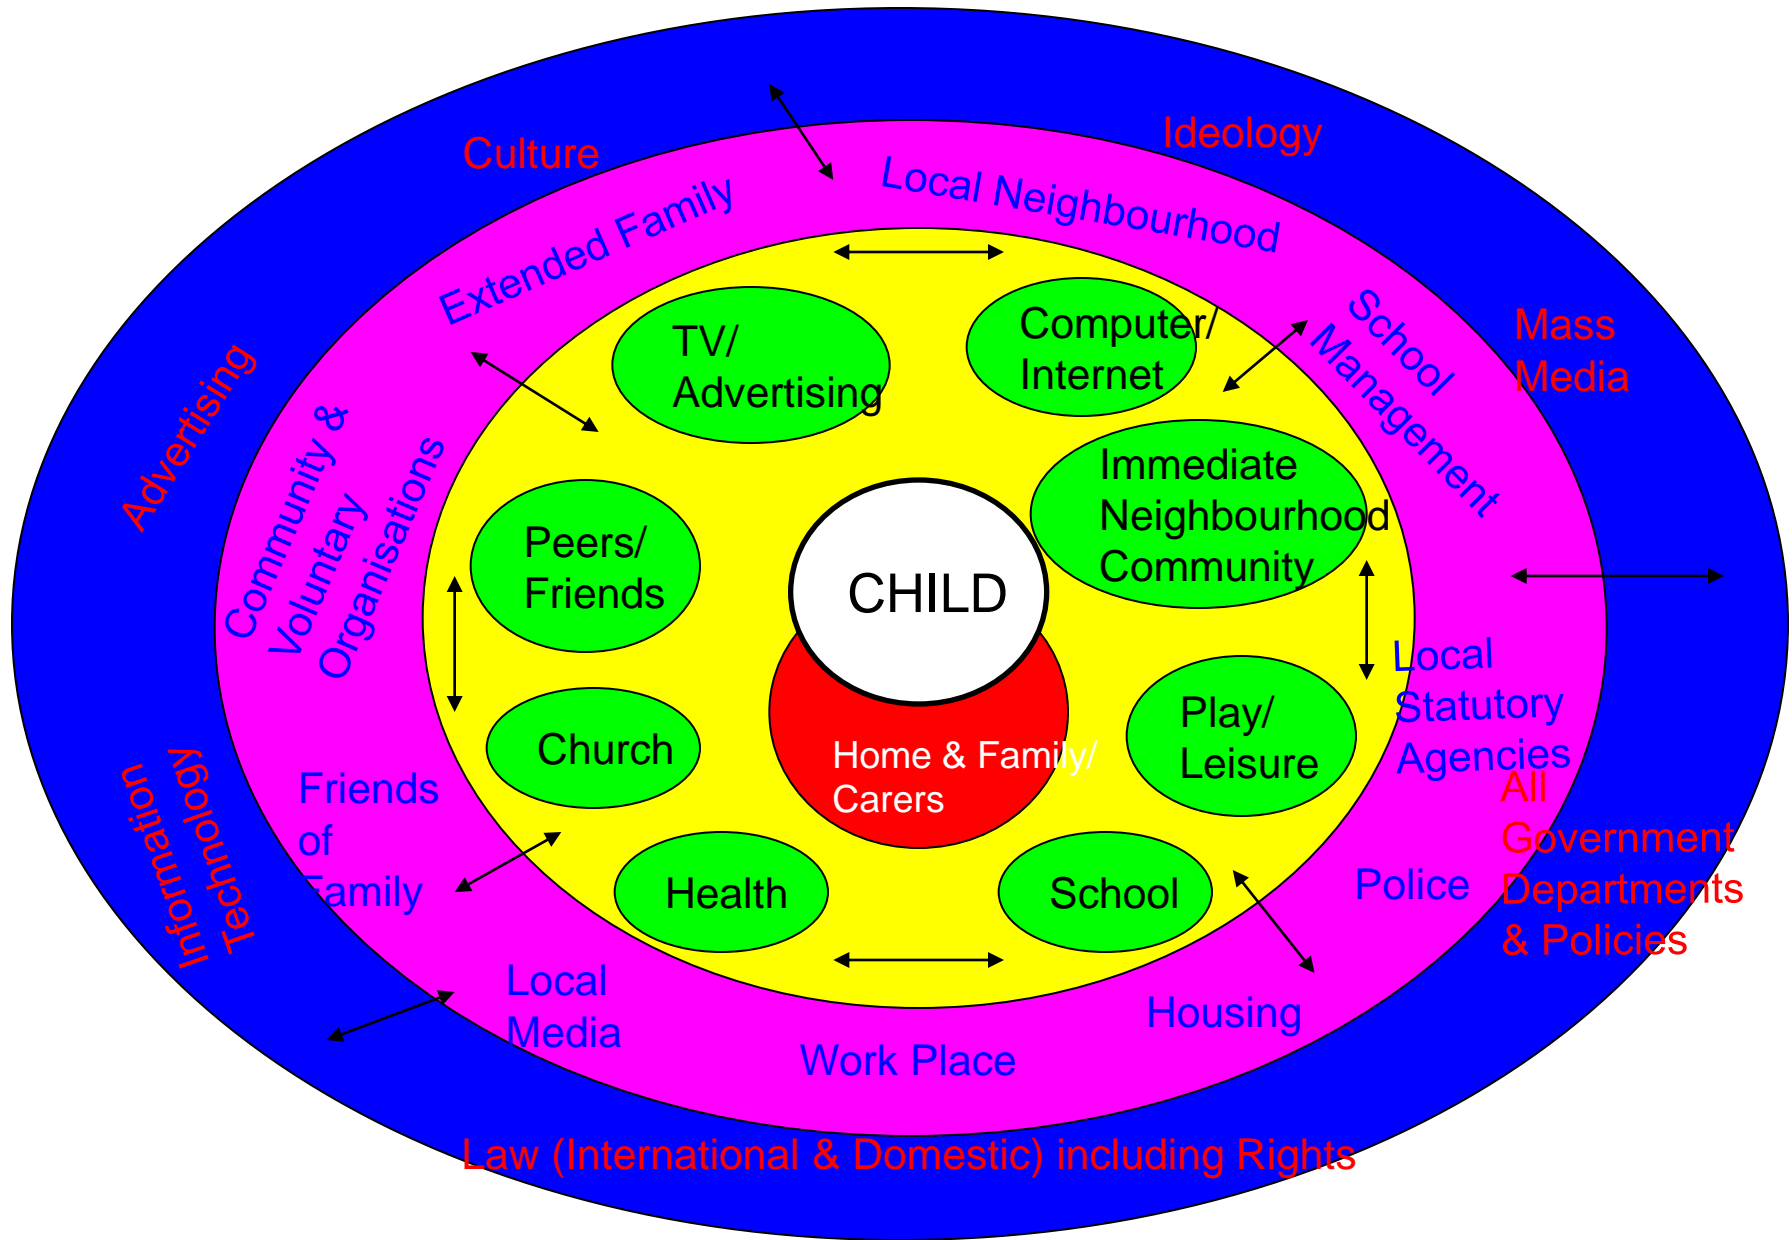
Culture

Ideology

Local Neighbourhood

Extended Family

Advertising

Mass Media

School Management

Community & Voluntary Organisations

TV/ Advertising

Computer/ Internet

Immediate Neighbourhood Community

Peers/ Friends

CHILD

Home & Family/ Carers

Church

Play/ Leisure

Health

School

Local Statutory Agencies

All Government Departments & Policies

Police

Friends of Family

Information Technology

Local Media

Work Place

Housing

Law (International & Domestic) including Rights